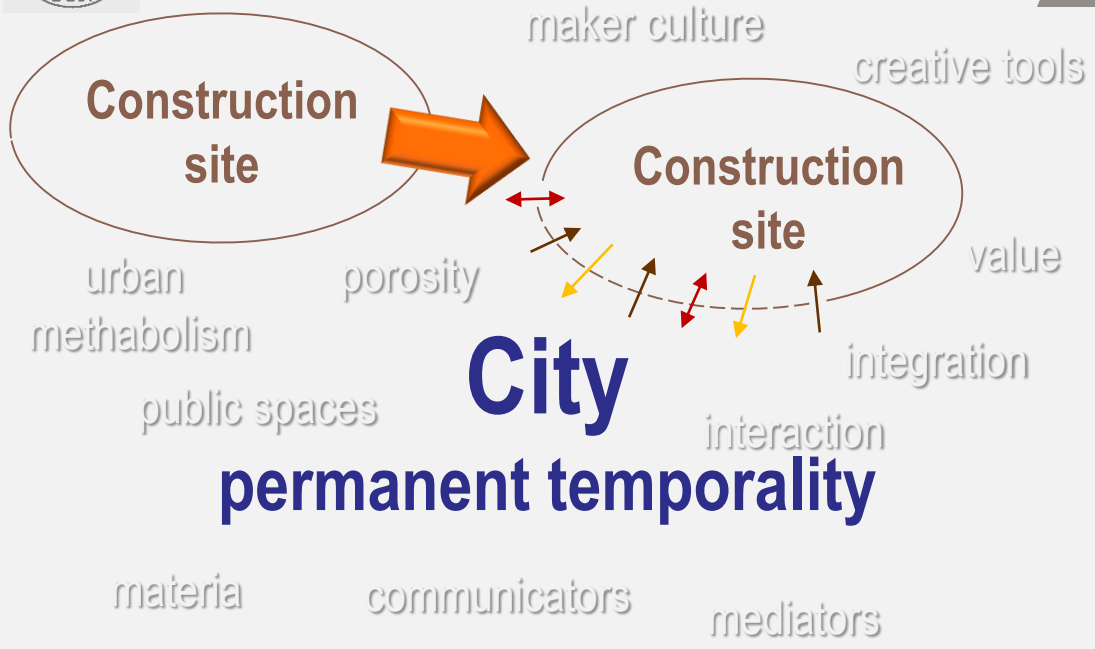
maker culture

creative tools

Construction site

Construction site

value

urban methabolism

porosity

integration

City

public spaces

interaction

permanent temporality

materia

communicators

mediators